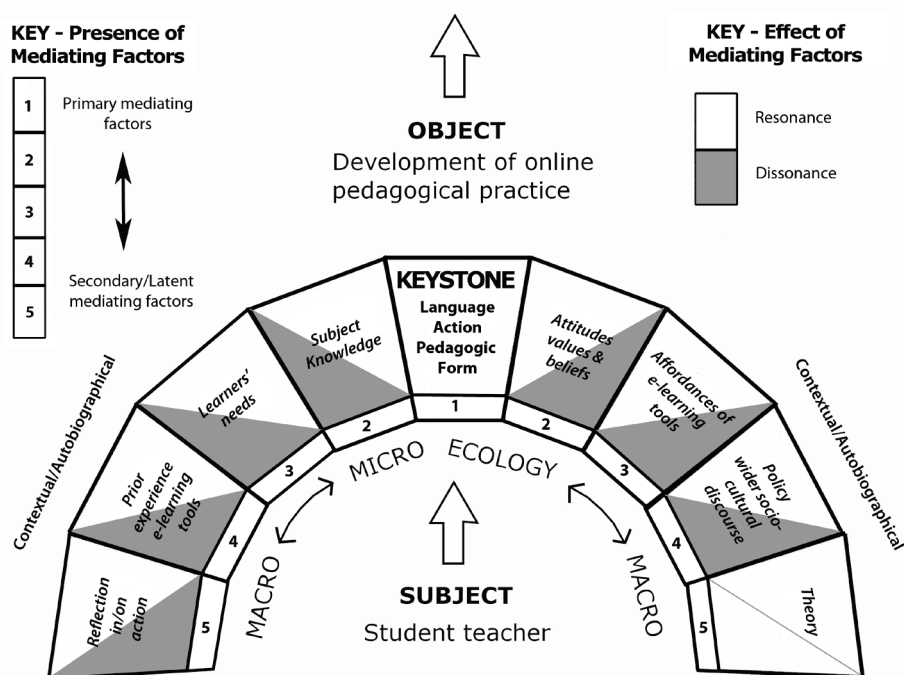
KEY - Presence of Mediating Factors

| 1 |
|---|
| 2 |
| 3 |
| 4 |
| 5 |

Primary mediating factors

Secondary/Latent mediating factors

OBJECT
Development of online pedagogical practice

KEY - Effect of Mediating Factors

Resonance

Dissonance

KEYSTONE
Language Action Pedagogic Form

Subject Knowledge

Attitudes values & beliefs

Learners' needs

Affordances of e-learning tools

Prior experience e-learning tools

Policy wider socio-cultural discourse

Reflection in/on action

Theory

Contextual/Autobiographical

Contextual/Autobiographical

1
2
2
3
3
4
4
5
5

MICRO ECOLOGY

MACRO

MACRO

SUBJECT
Student teacher